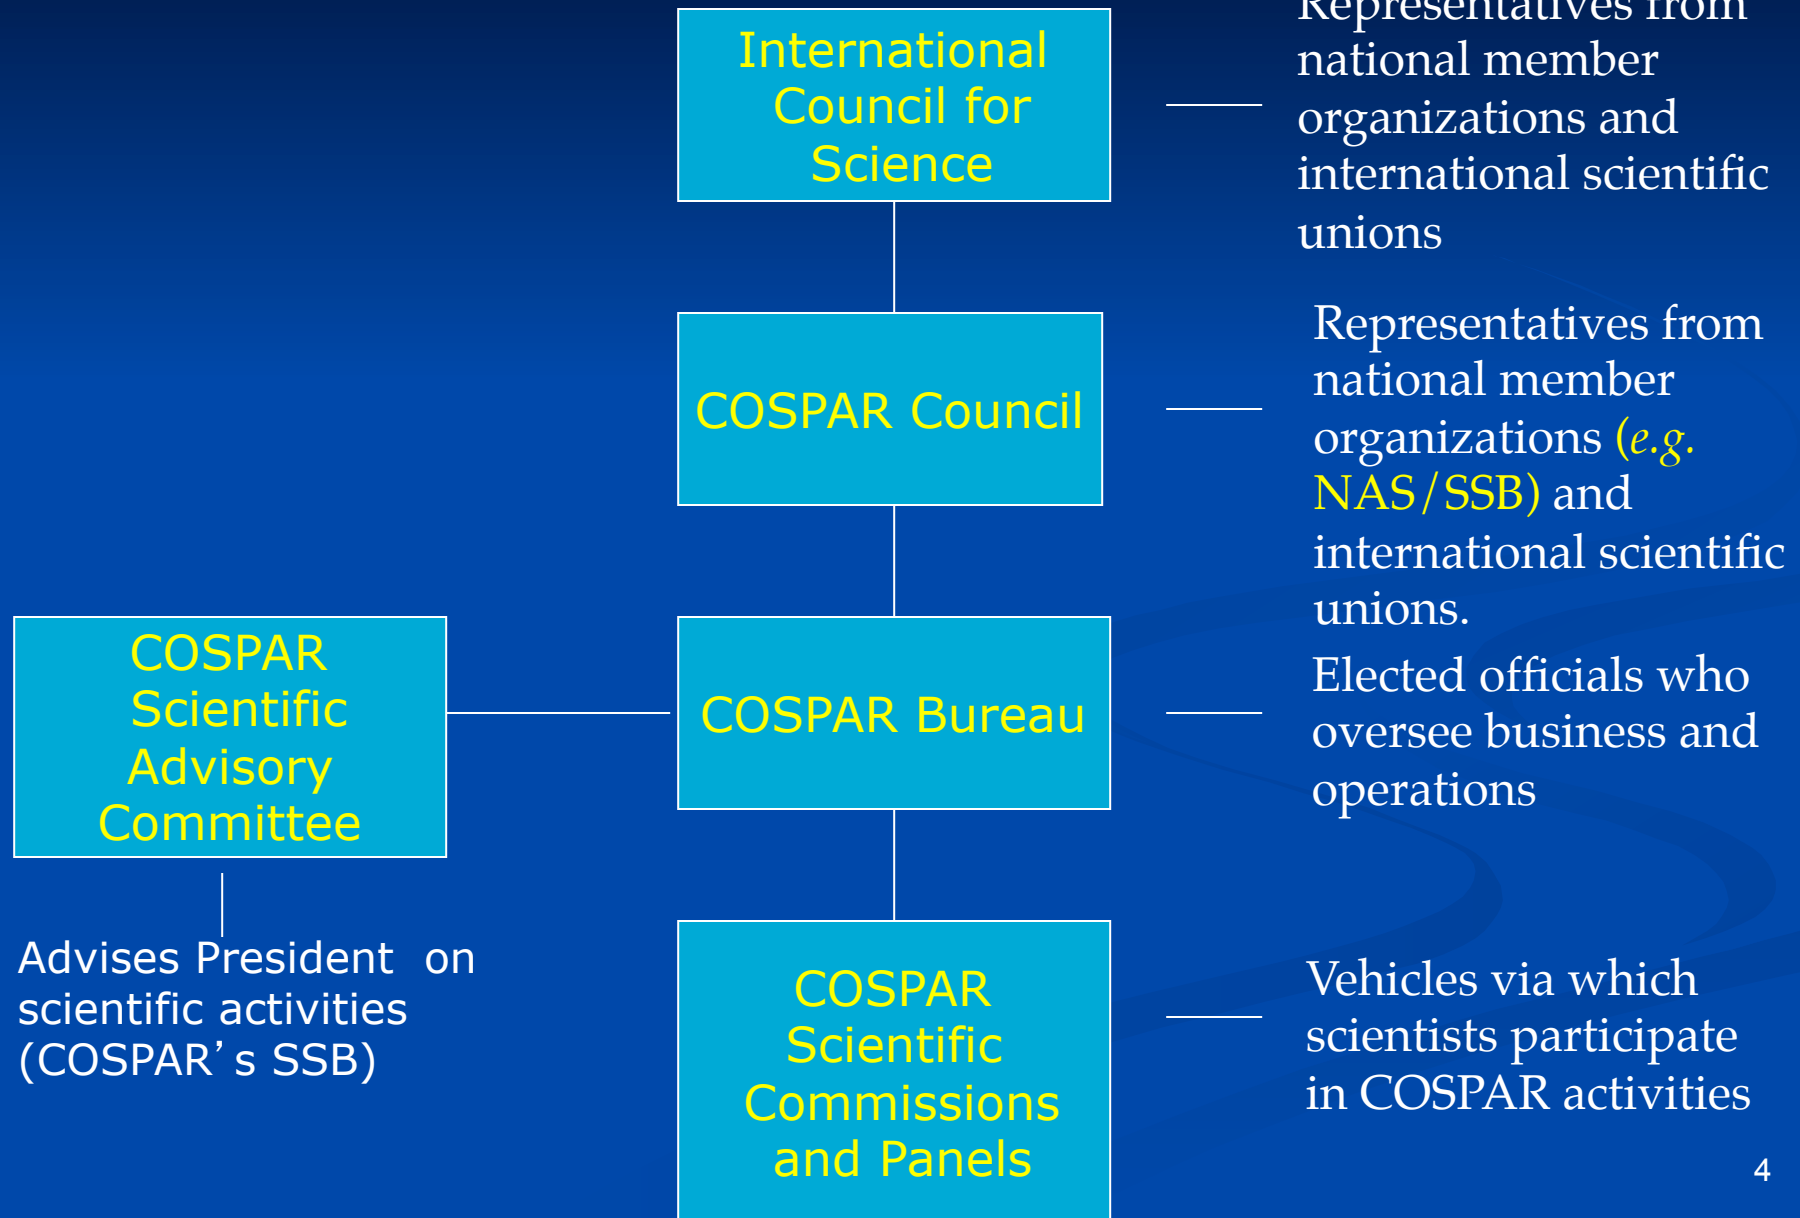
International Council for Science

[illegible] national member organizations and international scientific unions

COSPAR Council

Representatives from national member organizations (e.g. NAS/SSB) and international scientific unions.

COSPAR Scientific Advisory Committee

COSPAR Bureau

Elected officials who oversee business and operations

Advises President on scientific activities (COSPAR's SSB)

COSPAR Scientific Commissions and Panels

Vehicles via which scientists participate in COSPAR activities

4